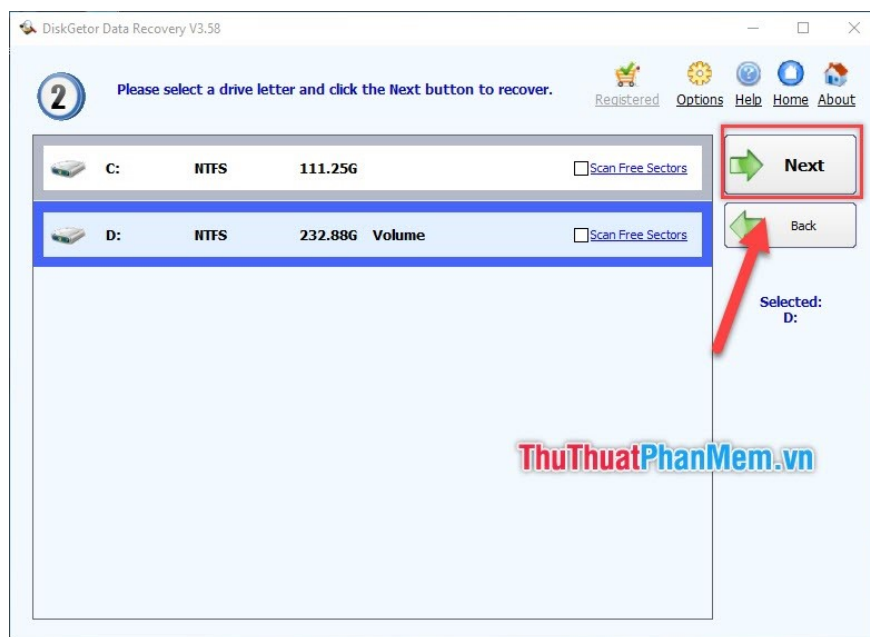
DiskGetor Data Recovery V3.58

2

Please select a drive letter and click the Next button to recover.

Registered Options Help Home About

C: NTFS 111.25G Scan Free Sectors

D: NTFS 232.88G Volume Scan Free Sectors

Next

Back

Selected:
D:

ThuThuatPhanMem.vn